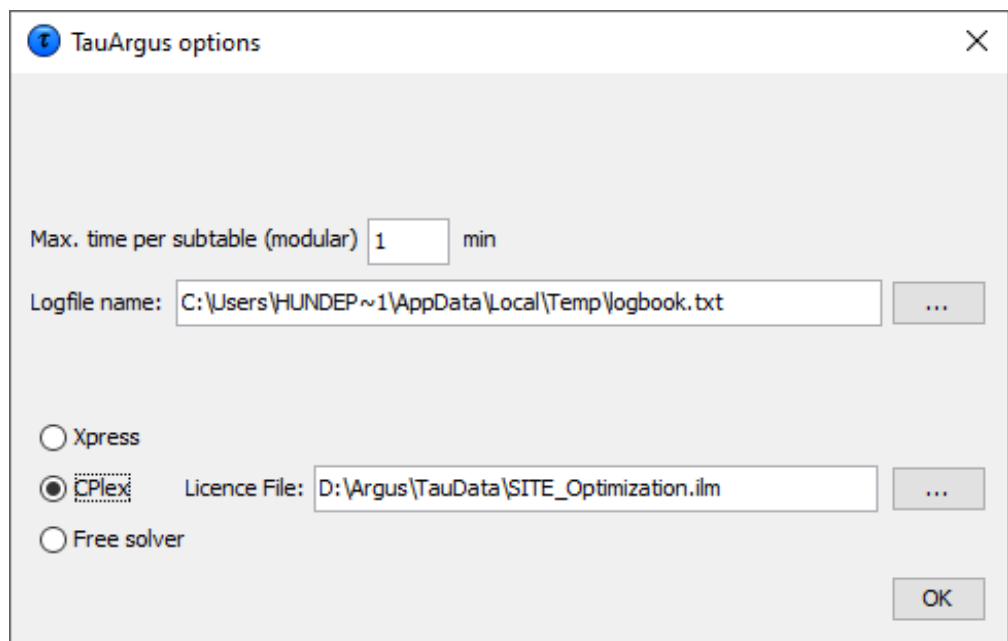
TauArgus options

Max. time per subtable (modular) 1 min

Logfile name: C:\Users\HUNDEP~1\AppData\Local\Temp\logbook.txt ...

Xpress

CPlex Licence File: D:\Argus\TauData\SITE_Optimization.ilm ...

Free solver

OK